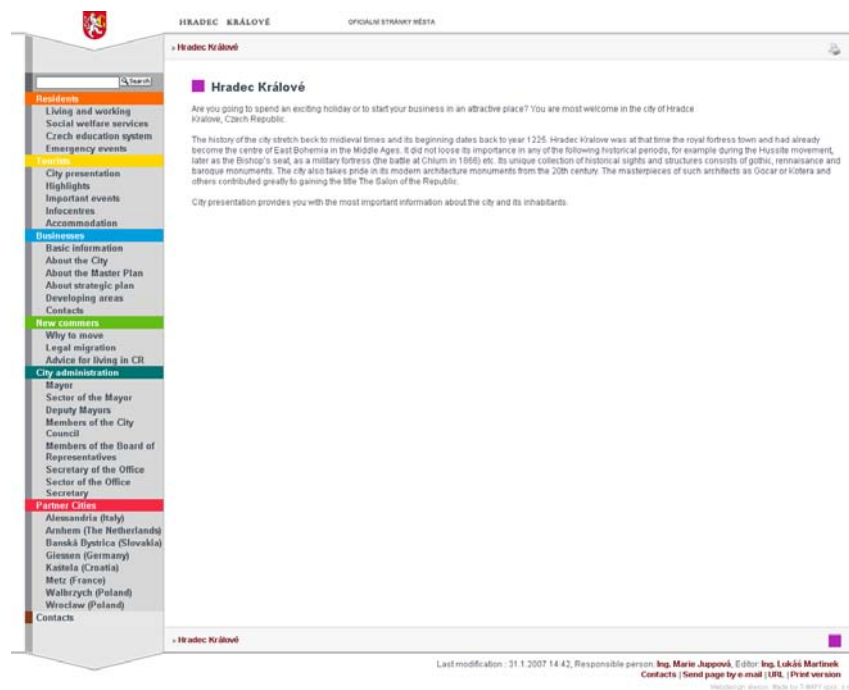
HRADEC KRÁLOVÉ

OFICIÁLNÍ STRÁNKY MĚSTA

» Hradec Králové

Search

Residents
Living and working
Social welfare services
Czech education system
Emergency events
Tourists
City presentation
Highlights
Important events
Infocentres
Accommodation
Businesses
Basic information
About the City
About the Master Plan
About strategic plan
Developing areas
Contacts
New commers
Why to move
Legal migration
Advice for living in CR
City administration
Mayor
Sector of the Mayor
Deputy Mayors
Members of the City Council
Members of the Board of Representatives
Secretary of the Office
Sector of the Office
Secretary
Partner Cities
Alessandria (Italy)
Arnhem (The Netherlands)
Banská Bystrica (Slovakia)
Giessen (Germany)
Kaštela (Croatia)
Metz (France)
Walbrzych (Poland)
Wroclaw (Poland)
Contacts

Hradec Králové

Are you going to spend an exciting holiday or to start your business in an attractive place? You are most welcome in the city of Hradce Kralove, Czech Republic.

The history of the city stretch beck to midieval times and its beginning dates back to year 1225. Hradec Kralove was at that time the royal fortress town and had already become the centre of East Bohemia in the Middle Ages. It did not loose its importance in any of the following historical periods, for example during the Hussite movement, later as the Bishop's seat, as a military fortress (the battle at Chlum in 1866) etc. Its unique collection of historical sights and structures consists of gothic, rennaissance and baroque monuments. The city also takes pride in its modern architecture monuments from the 20th century. The masterpieces of such architects as Gocar or Kotera and others contributed greatly to gaining the title The Salon of the Republic.

City presentation provides you with the most important information about the city and its inhabitants.

» Hradec Králové

Last modification : 31.1.2007 14:42, Responsible person: Ing. Marie Juppová, Editor: Ing. Lukáš Martinek
Contacts | Send page by e-mail | URL | Print version

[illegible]